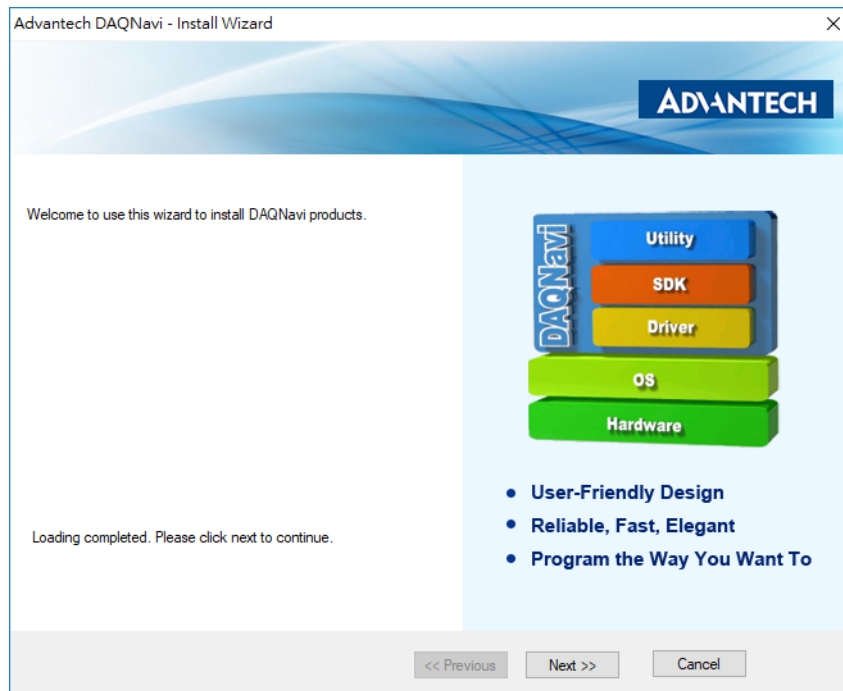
Advantech DAQNavi - Install Wizard
×

ADVANTECH

Welcome to use this wizard to install DAQNavi products.

DAQNavi
Utility
SDK
Driver
OS
Hardware

• User-Friendly Design
• Reliable, Fast, Elegant
• Program the Way You Want To

Loading completed. Please click next to continue.

<< Previous
Next >>
Cancel